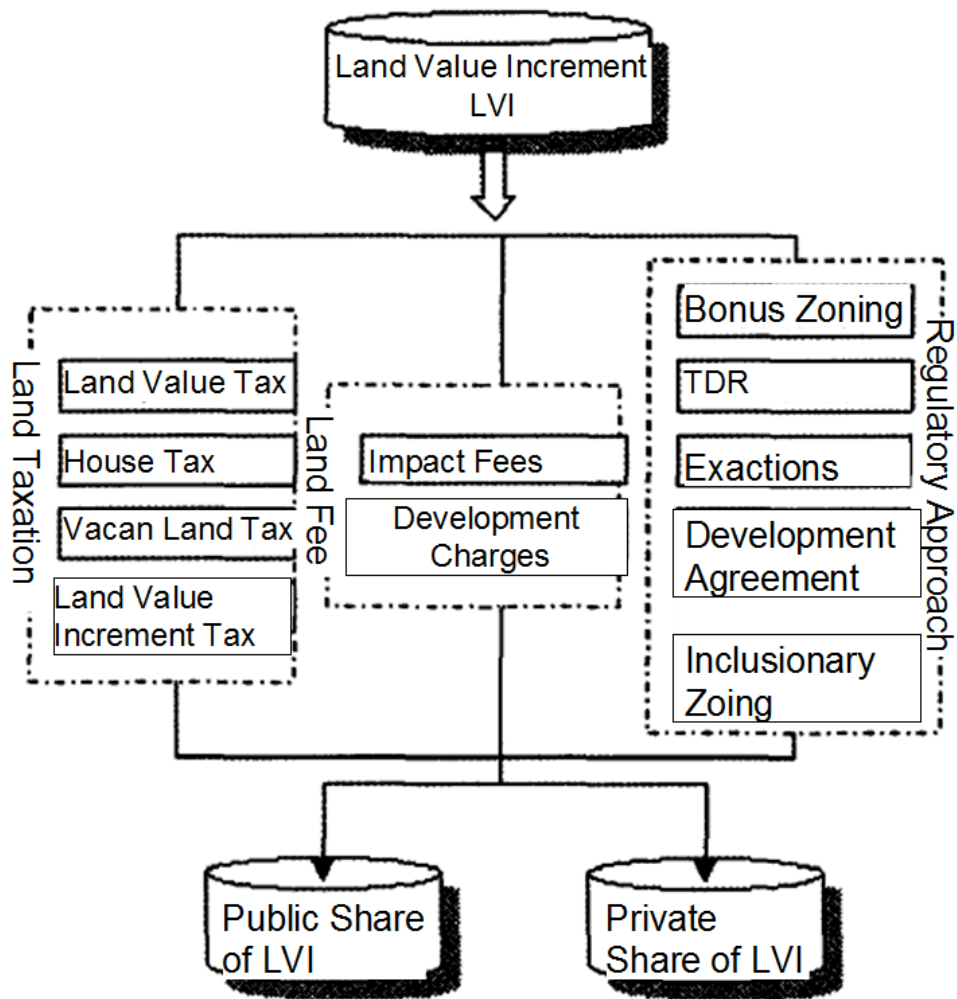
Land Value Increment LVI

Land Taxation

Land Value Tax

House Tax

Vacan Land Tax

Land Value Increment Tax

Land Fee

Impact Fees

Development Charges

Regulatory Approach

Bonus Zoning

TDR

Exactions

Development Agreement

Inclusionary Zoing

Public Share of LVI

Private Share of LVI